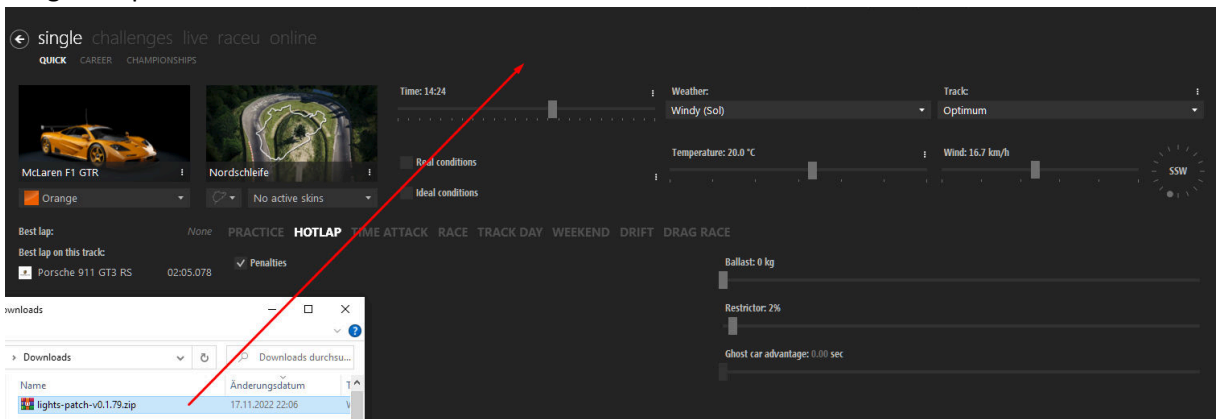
single challenges live raceu online

QUICK CAREER CHAMPIONSHIPS

McLaren F1 GTR

Orange

Nordschleife

No active skins

Time: 14:24

Real conditions

Ideal conditions

Weather:

Windy (Sol)

Temperature: 20.0 °C

Track:

Optimum

Wind: 16.7 km/h

SSW

Best lap: None

Best lap on this track:

Porsche 911 GT3 RS 02:05.078

PRACTICE HOTLAP TIME ATTACK RACE TRACK DAY WEEKEND DRIFT DRAG RACE

Penalties

Ballast: 0 kg

Restrictor: 2%

Ghost car advantage: 0.00 sec

ownloads

Downloads

Downloads durchsu...

Name

Änderungsdatum

lights-patch-v0.1.79.zip

17.11.2022 22:06